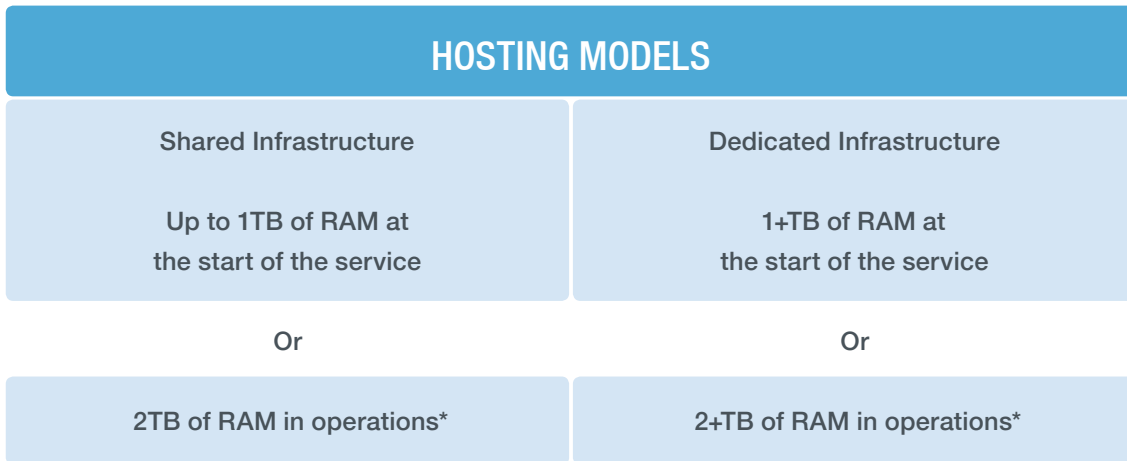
HOSTING MODELS

| Shared Infrastructure<br><br>Up to 1TB of RAM at the start of the service | Dedicated Infrastructure<br><br>1+TB of RAM at the start of the service |
|---|---|
| Or | Or |
| 2TB of RAM in operations* | 2+TB of RAM in operations* |